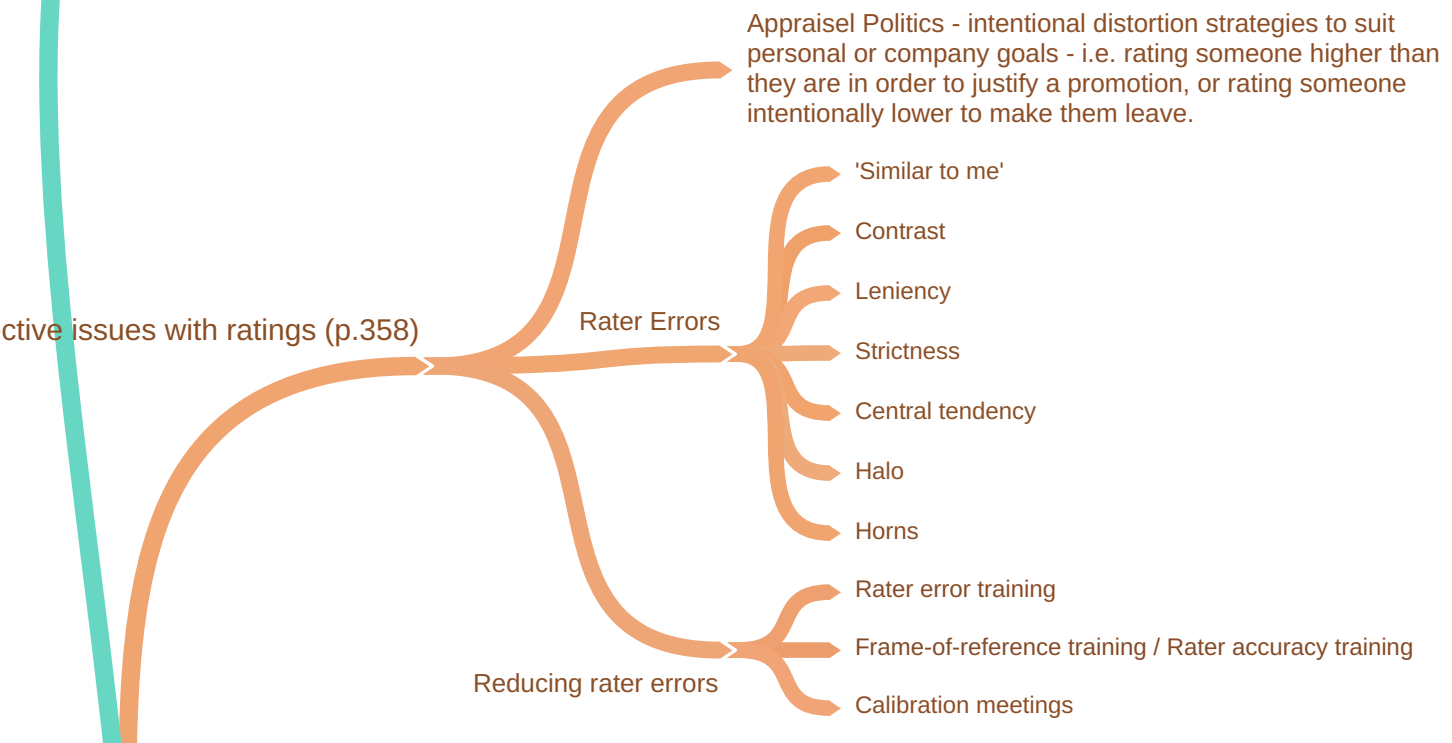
ctive issues with ratings (p.358)

Appraisel Politics - intentional distortion strategies to suit personal or company goals - i.e. rating someone higher than they are in order to justify a promotion, or rating someone intentionally lower to make them leave.

Rater Errors

'Similar to me'

Contrast

Leniency

Strictness

Central tendency

Halo

Horns

Reducing rater errors

Rater error training

Frame-of-reference training / Rater accuracy training

Calibration meetings